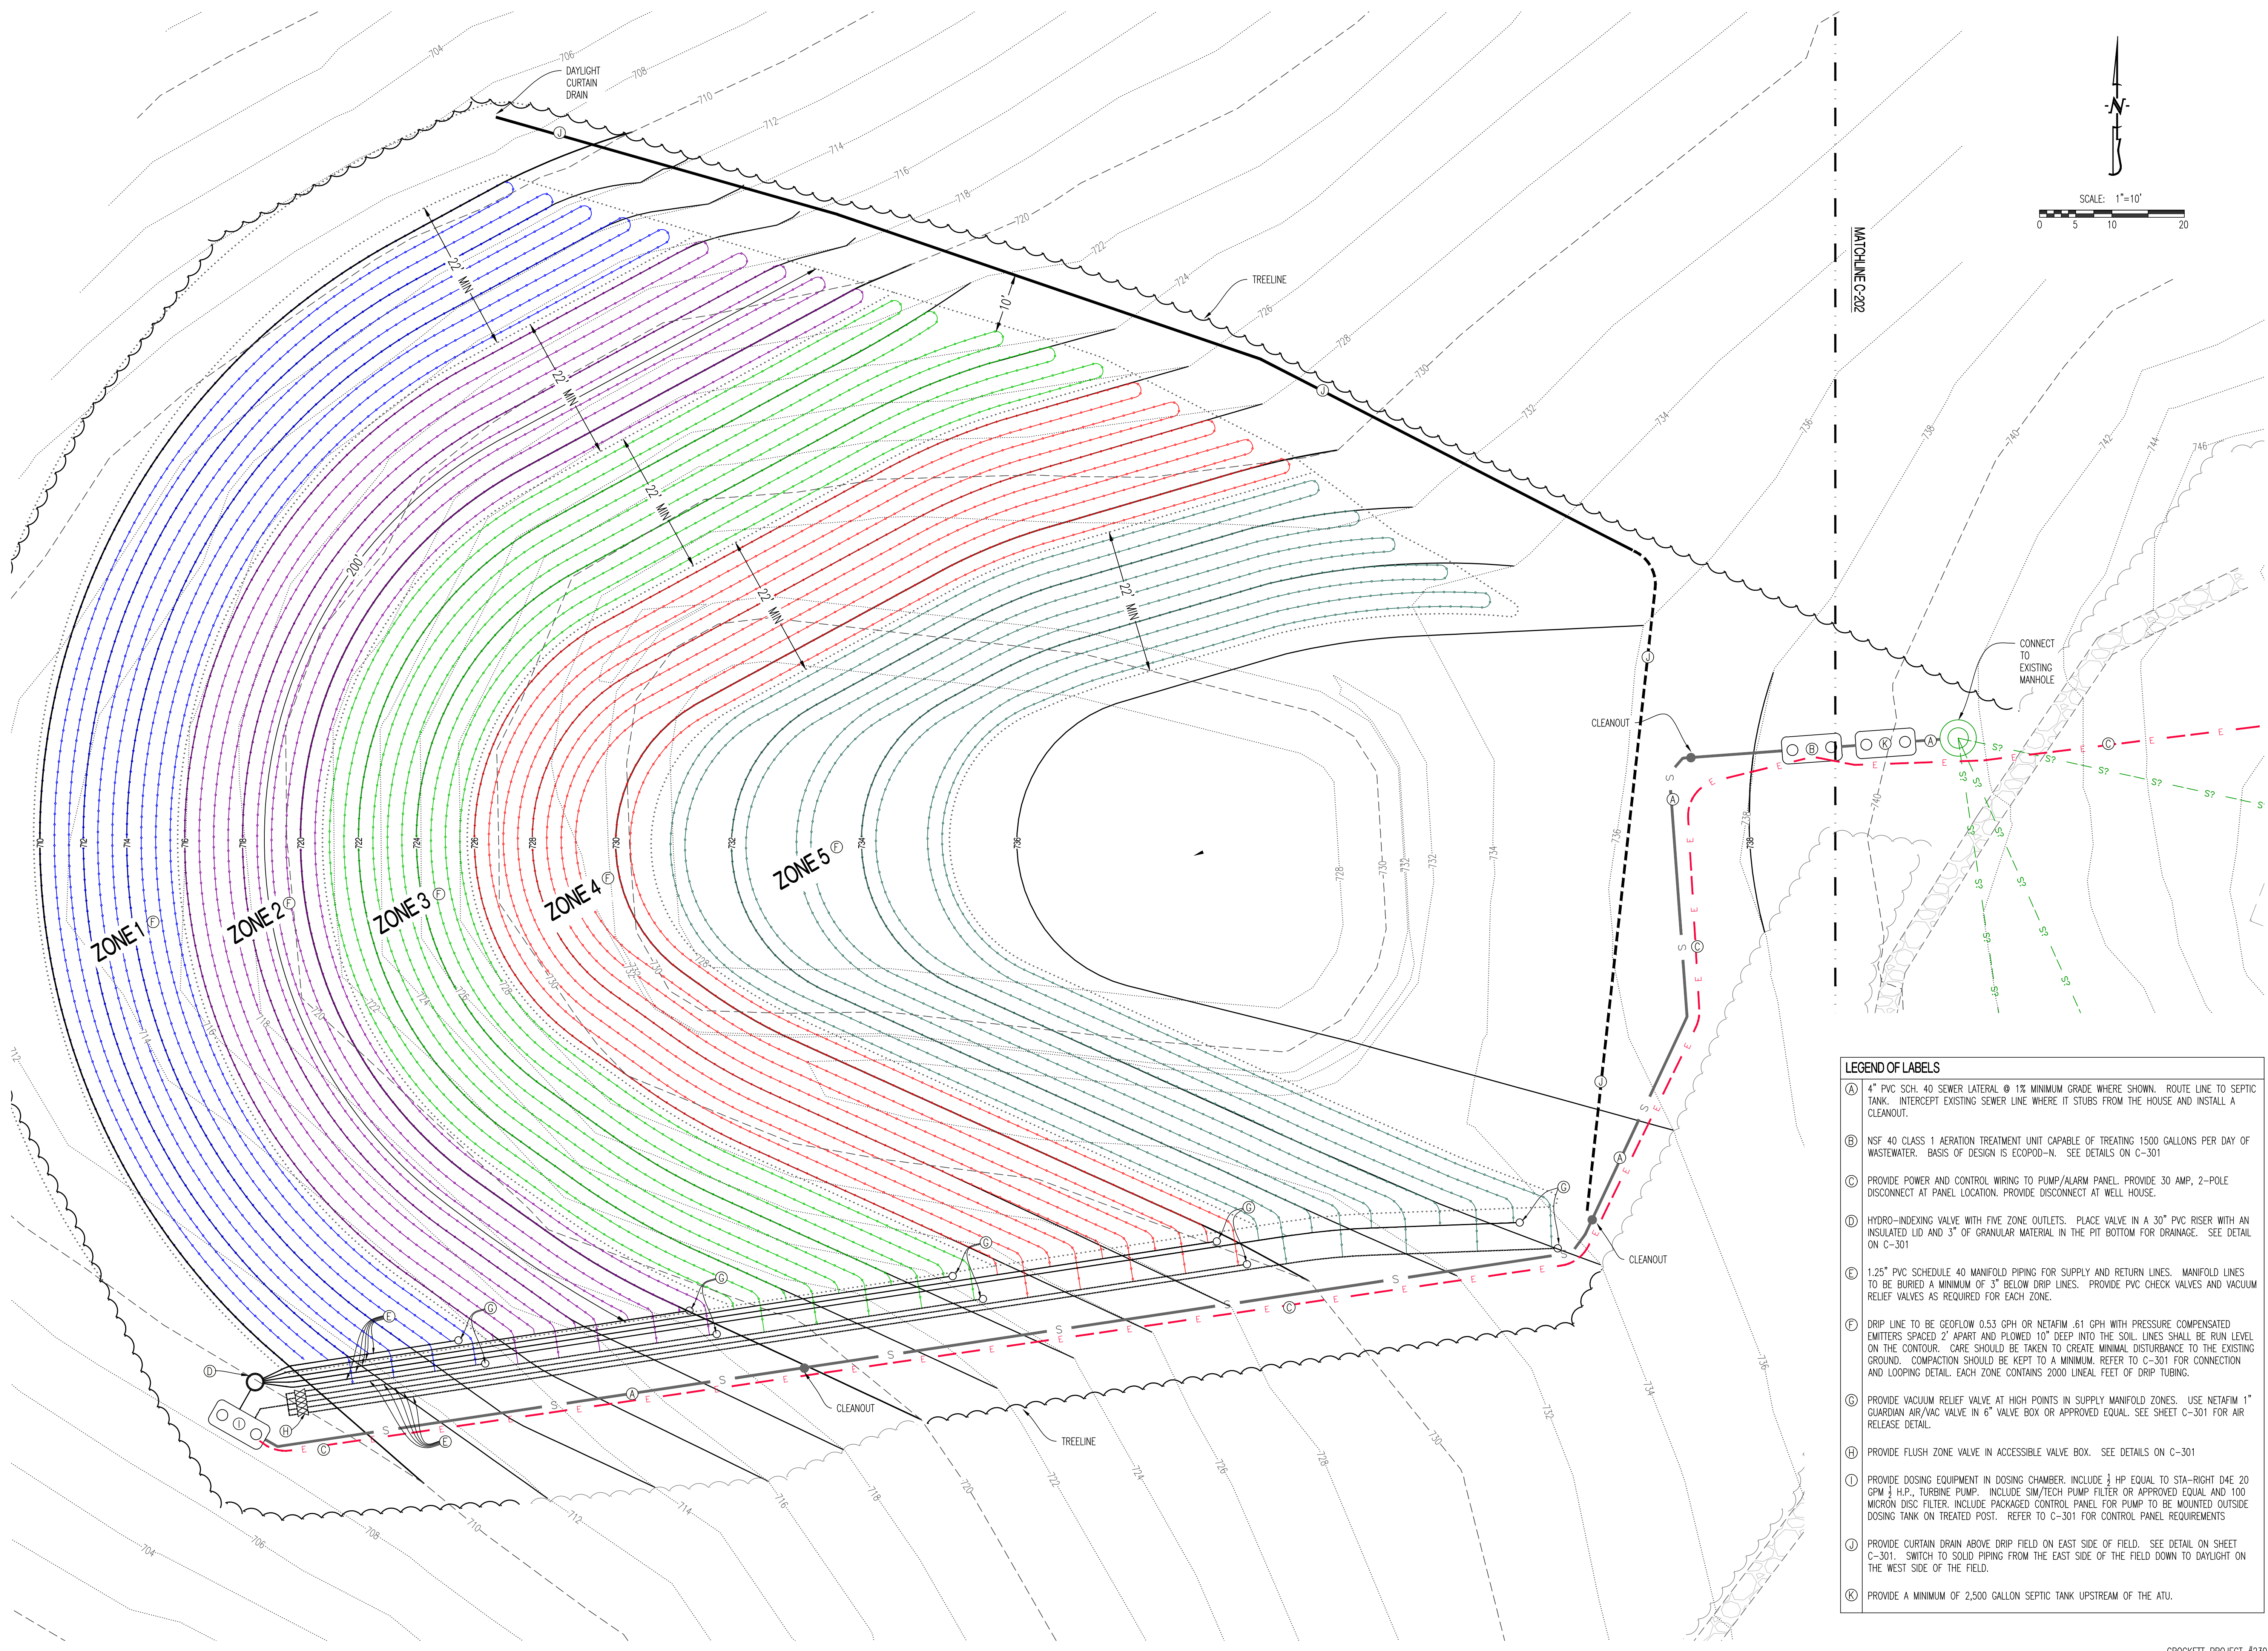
N

SCALE: 1"=10'
0 5 10 20

MATCHLINE C-202

DAYLIGHT CURTAIN DRAIN

TREELINE

CONNECT TO EXISTING MANHOLE

CLEANOUT

CLEANOUT

CLEANOUT

TREELINE

22' MIN
22' MIN
22' MIN
22' MIN
22' MIN
10'
200'

ZONE 1 F
ZONE 2 F
ZONE 3 F
ZONE 4 F
ZONE 5 F

704 706 708 710 712 714 716 718 720 722 724 726 728 730 732 734 736 738 740 742 744 746

LEGEND OF LABELS

A 4" PVC SCH. 40 SEWER LATERAL @ 1% MINIMUM GRADE WHERE SHOWN. ROUTE LINE TO SEPTIC TANK. INTERCEPT EXISTING SEWER LINE WHERE IT STUBS FROM THE HOUSE AND INSTALL A CLEANOUT.

B NSF 40 CLASS 1 AERATION TREATMENT UNIT CAPABLE OF TREATING 1500 GALLONS PER DAY OF WASTEWATER. BASIS OF DESIGN IS ECOPOD-N. SEE DETAILS ON C-301

C PROVIDE POWER AND CONTROL WIRING TO PUMP/ALARM PANEL. PROVIDE 30 AMP, 2-POLE DISCONNECT AT PANEL LOCATION. PROVIDE DISCONNECT AT WELL HOUSE.

D HYDRO-INDEXING VALVE WITH FIVE ZONE OUTLETS. PLACE VALVE IN A 30" PVC RISER WITH AN INSULATED LID AND 3" OF GRANULAR MATERIAL IN THE PIT BOTTOM FOR DRAINAGE. SEE DETAIL ON C-301

E 1.25" PVC SCHEDULE 40 MANIFOLD PIPING FOR SUPPLY AND RETURN LINES. MANIFOLD LINES TO BE BURIED A MINIMUM OF 3" BELOW DRIP LINES. PROVIDE PVC CHECK VALVES AND VACUUM RELIEF VALVES AS REQUIRED FOR EACH ZONE.

F DRIP LINE TO BE GEOFLOW 0.53 GPH OR NETAFIM .61 GPH WITH PRESSURE COMPENSATED EMITTERS SPACED 2' APART AND PLOWED 10" DEEP INTO THE SOIL. LINES SHALL BE RUN LEVEL ON THE CONTOUR. CARE SHOULD BE TAKEN TO CREATE MINIMAL DISTURBANCE TO THE EXISTING GROUND. COMPACTION SHOULD BE KEPT TO A MINIMUM. REFER TO C-301 FOR CONNECTION AND LOOPING DETAIL. EACH ZONE CONTAINS 2000 LINEAL FEET OF DRIP TUBING.

G PROVIDE VACUUM RELIEF VALVE AT HIGH POINTS IN SUPPLY MANIFOLD ZONES. USE NETAFIM 1" GUARDIAN AIR/VAC VALVE IN 6" VALVE BOX OR APPROVED EQUAL. SEE SHEET C-301 FOR AIR RELEASE DETAIL.

H PROVIDE FLUSH ZONE VALVE IN ACCESSIBLE VALVE BOX. SEE DETAILS ON C-301

I PROVIDE DOSING EQUIPMENT IN DOSING CHAMBER. INCLUDE $\frac{1}{2}$ HP EQUAL TO STA-RIGHT D4E 20 GPM $\frac{1}{2}$ H.P., TURBINE PUMP. INCLUDE SIM/TECH PUMP FILTER OR APPROVED EQUAL AND 100 MICRON DISC FILTER. INCLUDE PACKAGED CONTROL PANEL FOR PUMP TO BE MOUNTED OUTSIDE DOSING TANK ON TREATED POST. REFER TO C-301 FOR CONTROL PANEL REQUIREMENTS

J PROVIDE CURTAIN DRAIN ABOVE DRIP FIELD ON EAST SIDE OF FIELD. SEE DETAIL ON SHEET C-301. SWITCH TO SOLID PIPING FROM THE EAST SIDE OF THE FIELD DOWN TO DAYLIGHT ON THE WEST SIDE OF THE FIELD.

K PROVIDE A MINIMUM OF 2,500 GALLON SEPTIC TANK UPSTREAM OF THE ATU.

CROCKETT PROJECT #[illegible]